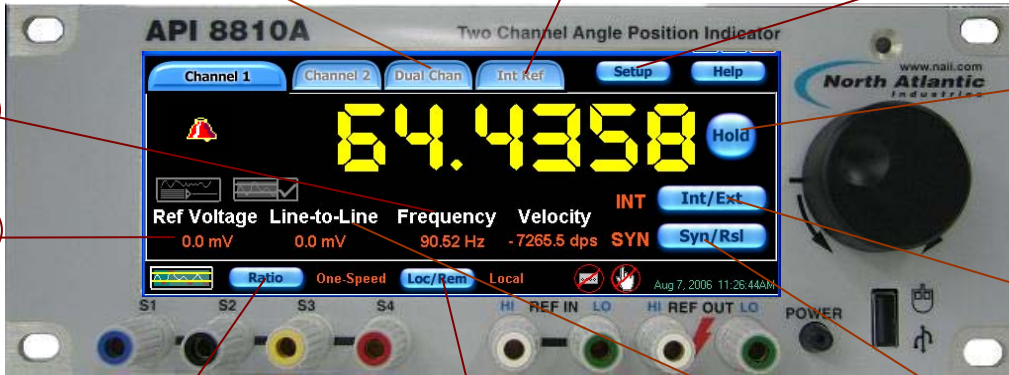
API 8810A

Two Channel Angle Position Indicator

Channel 1
Channel 2
Dual Chan
Int Ref
Setup
Help

www.naii.com
North Atlantic
Industries

64.4358

Hold

INT
Int/Ext
SYN
Syn/Rsl

Ref Voltage
0.0 mV
Line-to-Line
0.0 mV
Frequency
90.52 Hz
Velocity
- 7265.5 dps

Ratio
One-Speed
Loc/Rem
Local
Aug 7, 2006 11:26:44AM

S1
S2
S3
S4
HI REF IN LO
HI REF OUT LO
POWER